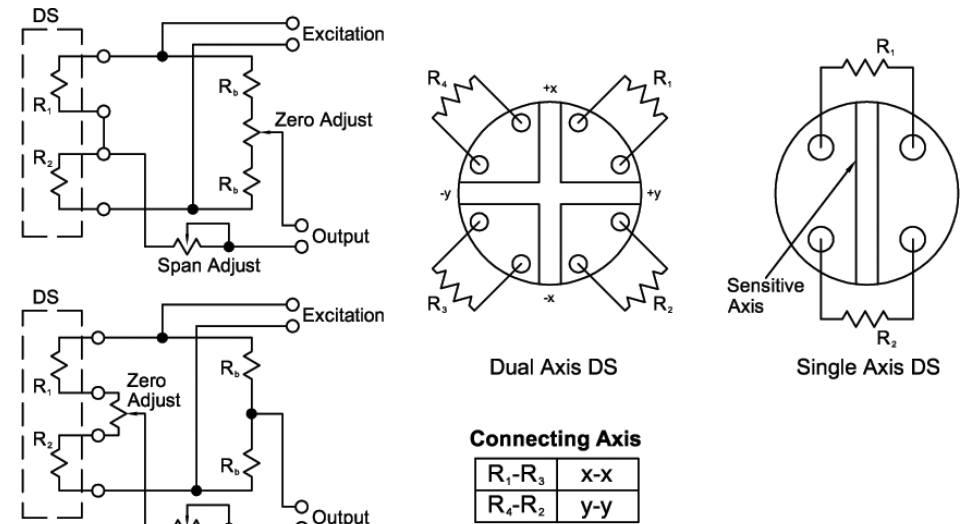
DS

Excitation

$R_b$

$R_1$

Zero Adjust

$R_2$

$R_b$

Output

Span Adjust

DS

Excitation

$R_1$

Zero Adjust

$R_b$

$R_2$

$R_b$

Output

$R_4$

+x

$R_1$

-y

+y

$R_3$

-x

$R_2$

Dual Axis DS

$R_1$

Sensitive Axis

$R_2$

Single Axis DS

**Connecting Axis**

| | |
|---|---|
| $R_1$-$R_3$ | x-x |
| $R_4$-$R_2$ | y-y |